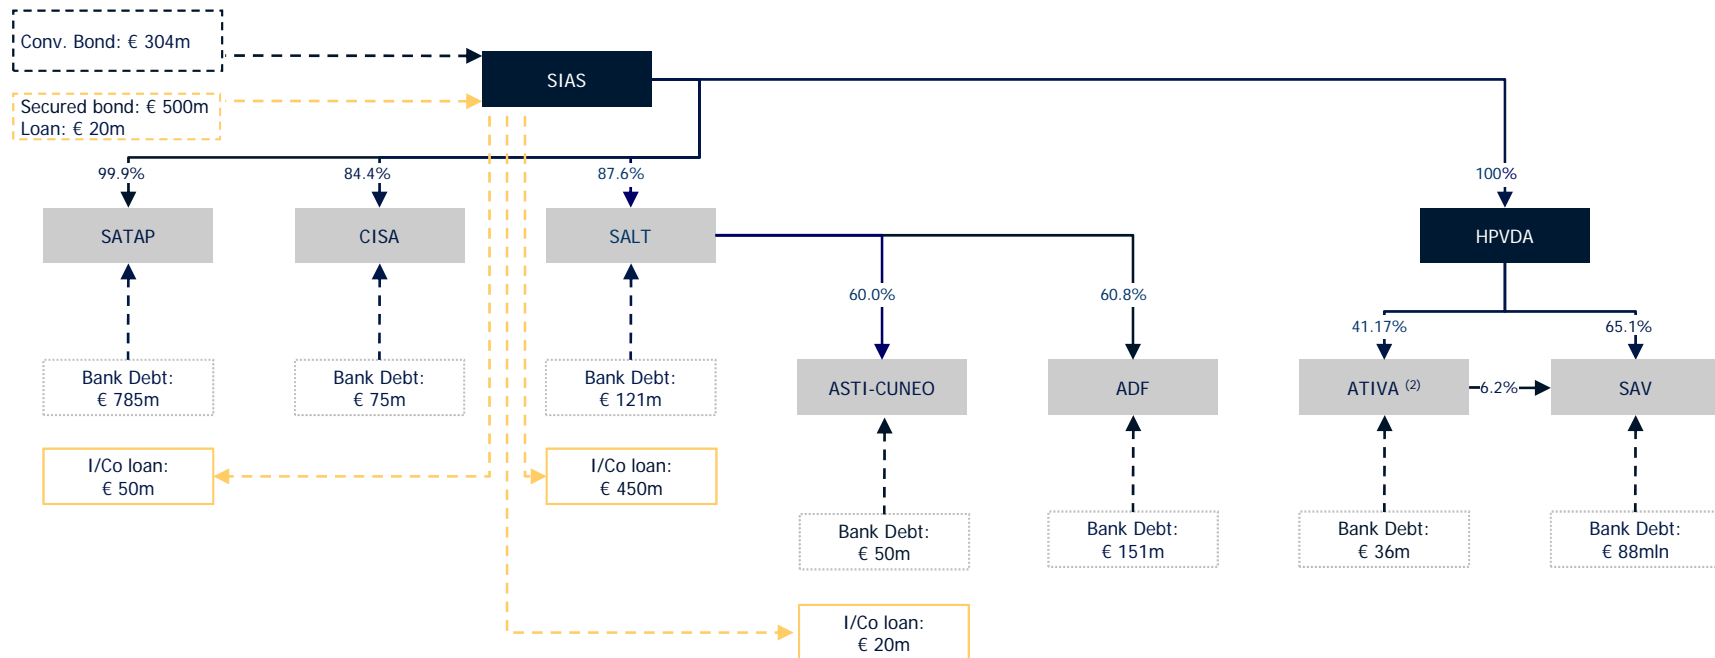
Conv. Bond: € 304m

Secured bond: € 500m
Loan: € 20m

SIAS

99.9%
84.4%
87.6%
100%

SATAP
CISA
SALT
HPVDA

60.0%
60.8%
41.17%
65.1%

Bank Debt:
€ 785m

Bank Debt:
€ 75m

Bank Debt:
€ 121m

ASTI-CUNEO
ADF
ATIVA $^{(2)}$
6.2%
SAV

I/Co loan:
€ 50m

I/Co loan:
€ 450m

Bank Debt:
€ 50m

Bank Debt:
€ 151m

Bank Debt:
€ 36m

Bank Debt:
€ 88mln

I/Co loan:
€ 20m